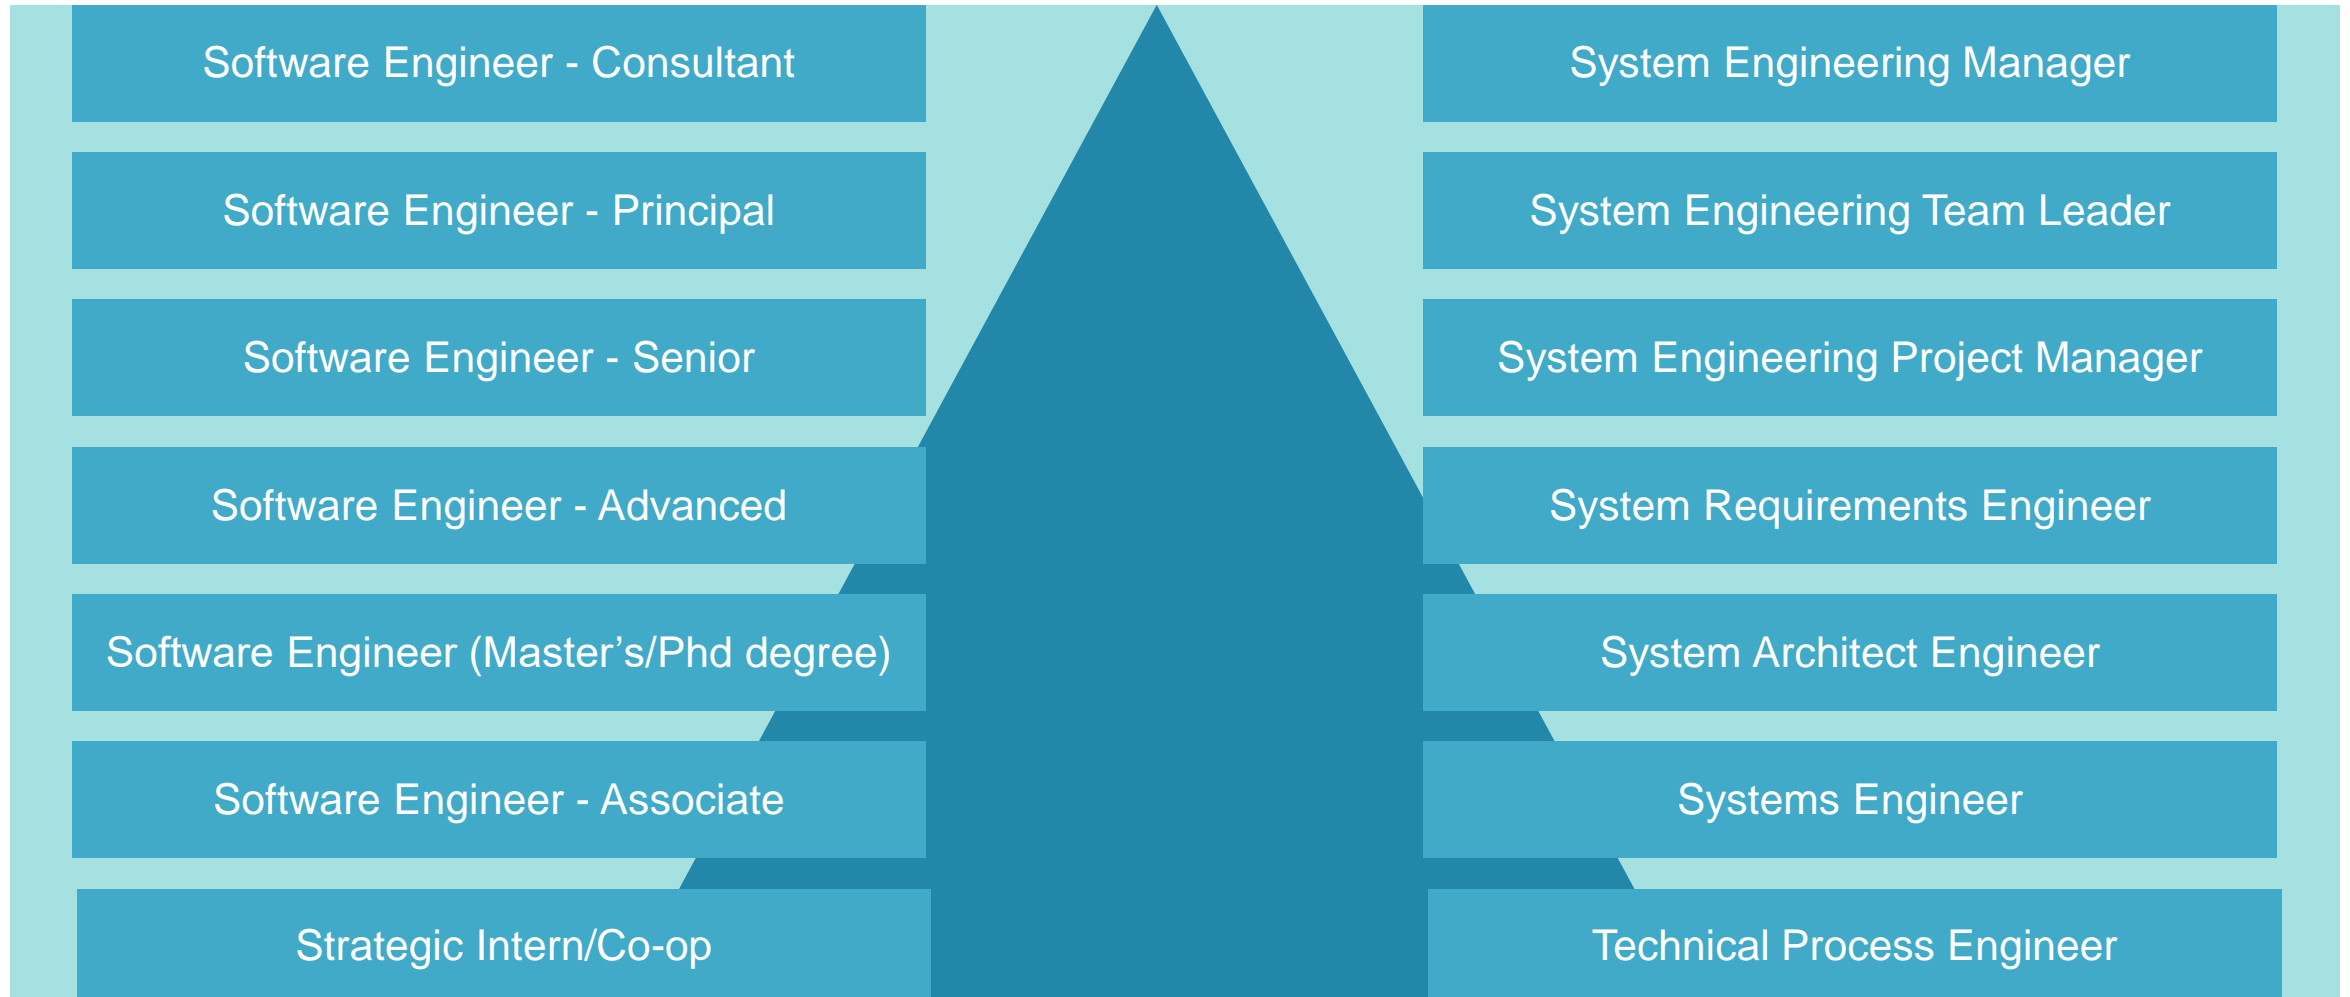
Software Engineer - Consultant

Software Engineer - Principal

Software Engineer - Senior

Software Engineer - Advanced

Software Engineer (Master’s/Phd degree)

Software Engineer - Associate

Strategic Intern/Co-op

System Engineering Manager

System Engineering Team Leader

System Engineering Project Manager

System Requirements Engineer

System Architect Engineer

Systems Engineer

Technical Process Engineer